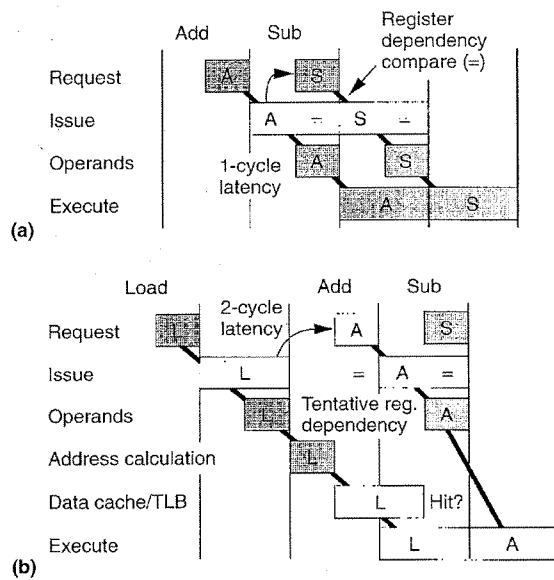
Add

Sub

Register dependency compare (=)

Request

A

S

Issue

A

=

S

=

Operands

1-cycle latency

A

S

Execute

A

S

(a)

Load

Add

Sub

Request

L

2-cycle latency

A

S

Issue

L

=

A

=

Operands

L

Tentative reg. dependency

A

Address calculation

L

Data cache/TLB

L

Hit?

Execute

L

A

(b)